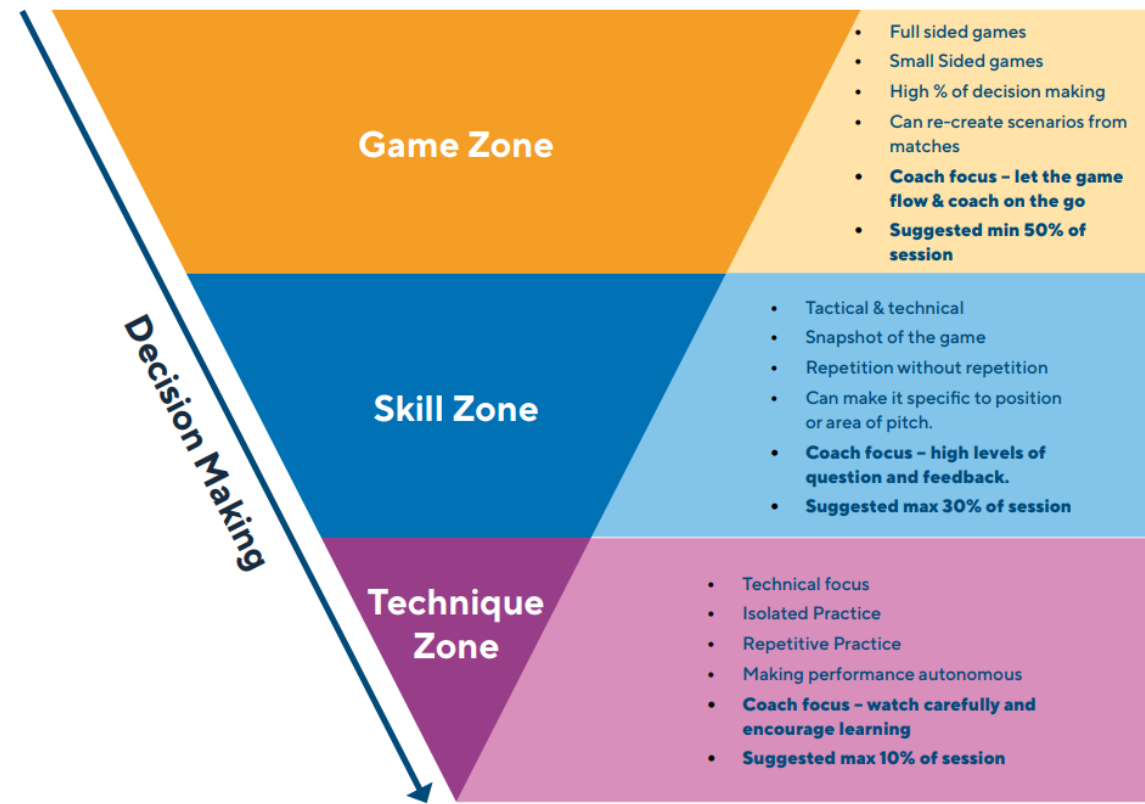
Decision Making

Game Zone

- Full sided games
- Small Sided games
- High % of decision making
- Can re-create scenarios from matches
- **Coach focus – let the game flow & coach on the go**
- **Suggested min 50% of session**

Skill Zone

- Tactical & technical
- Snapshot of the game
- Repetition without repetition
- Can make it specific to position or area of pitch.
- **Coach focus – high levels of question and feedback.**
- **Suggested max 30% of session**

Technique Zone

- Technical focus
- Isolated Practice
- Repetitive Practice
- Making performance autonomous
- **Coach focus – watch carefully and encourage learning**
- **Suggested max 10% of session**